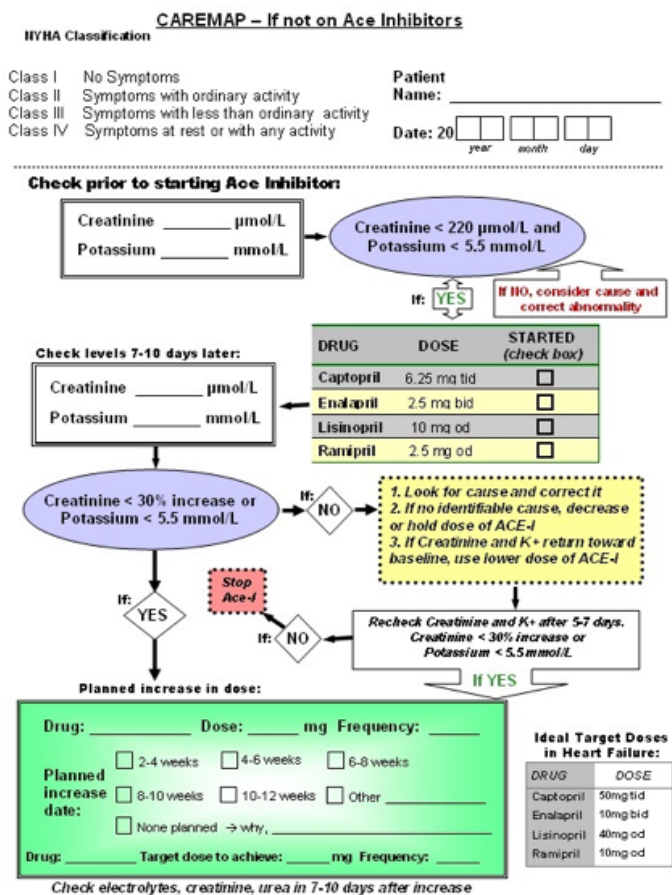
CAREMAP – If not on Ace Inhibitors

NYHA Classification

Class I No Symptoms
Class II Symptoms with ordinary activity
Class III Symptoms with less than ordinary activity
Class IV Symptoms at rest or with any activity

Patient Name: ____________________

Date: 20 ___ ___ ___
year month day

Check prior to starting Ace Inhibitor:

Creatinine _______ µmol/L
Potassium _______ mmol/L

Creatinine < 220 µmol/L and Potassium < 5.5 mmol/L

If: YES

If NO, consider cause and correct abnormality

| DRUG | DOSE | STARTED (check box) |
|---|---|---|
| Captopril | 6.25 mg tid | ☐ |
| Enalapril | 2.5 mg bid | ☐ |
| Lisinopril | 10 mg od | ☐ |
| Ramipril | 2.5 mg od | ☐ |

Check levels 7-10 days later:

Creatinine _______ µmol/L
Potassium _______ mmol/L

Creatinine < 30% increase or Potassium < 5.5 mmol/L

If: NO

1. Look for cause and correct it
2. If no identifiable cause, decrease or hold dose of ACE-I
3. If Creatinine and K+ return toward baseline, use lower dose of ACE-I

If: YES

Stop Ace-I

If: NO

Recheck Creatinine and K+ after 5-7 days. Creatinine < 30% increase or Potassium < 5.5 mmol/L

If YES

Planned increase in dose:

Drug: __________ Dose: _____ mg Frequency: _____

Planned increase date:
☐ 2-4 weeks ☐ 4-6 weeks ☐ 6-8 weeks
☐ 8-10 weeks ☐ 10-12 weeks ☐ Other __________
☐ None planned → why, __________

Drug: __________ Target dose to achieve: _____ mg Frequency: _____

Ideal Target Doses in Heart Failure:

| DRUG | DOSE |
|---|---|
| Captopril | 50mg tid |
| Enalapril | 10mg bid |
| Lisinopril | 40mg od |
| Ramipril | 10mg od |

Check electrolytes, creatinine, urea in 7-10 days after increase